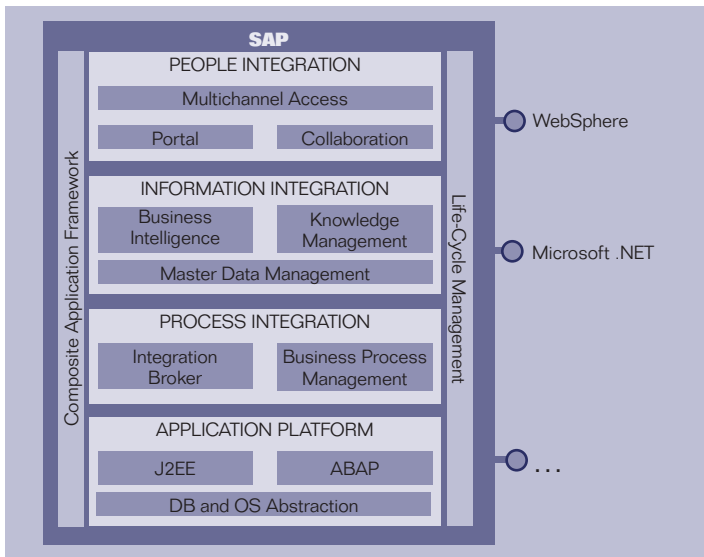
SAP

Composite Application Framework

PEOPLE INTEGRATION

Multichannel Access

Portal

Collaboration

INFORMATION INTEGRATION

Business Intelligence

Knowledge Management

Master Data Management

PROCESS INTEGRATION

Integration Broker

Business Process Management

APPLICATION PLATFORM

J2EE

ABAP

DB and OS Abstraction

Life-Cycle Management

WebSphere

Microsoft .NET

...